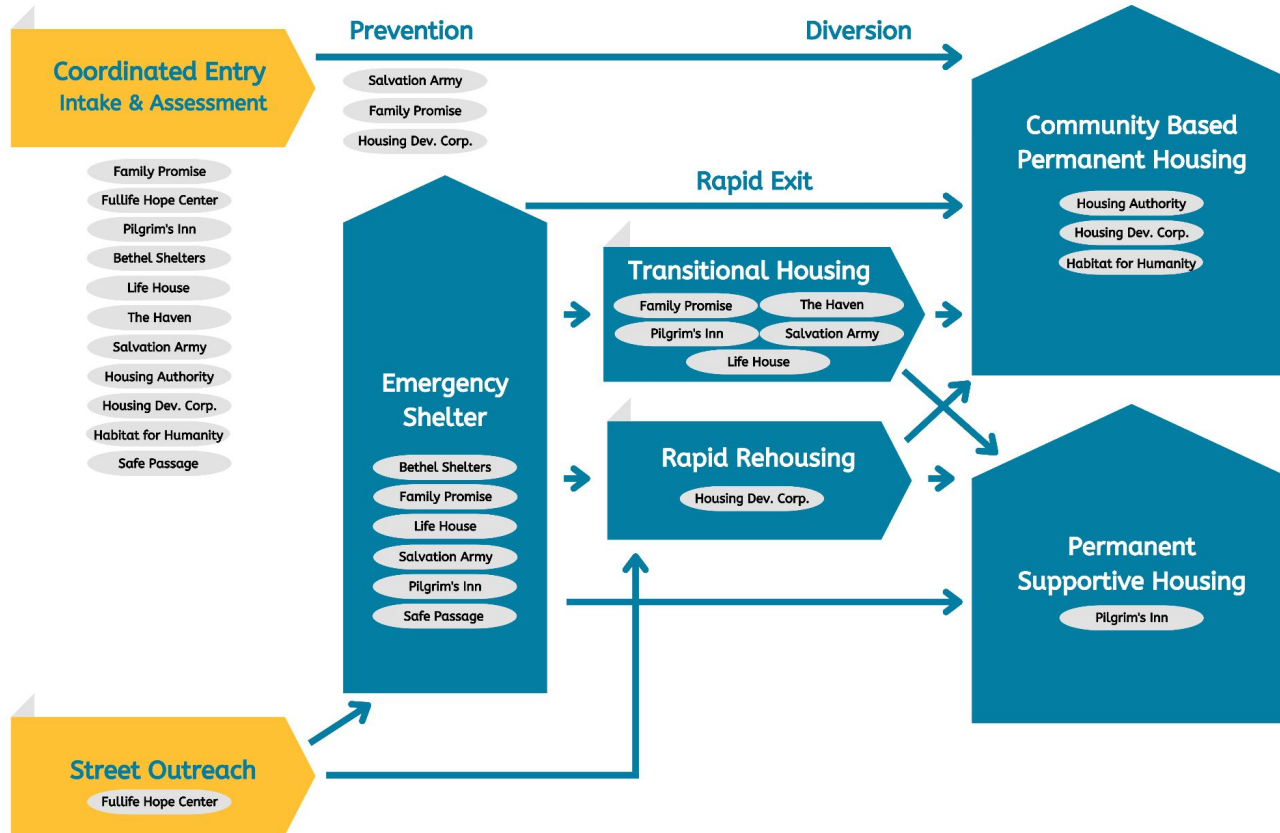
Coordinated Entry
Intake & Assessment

Family Promise
Fullife Hope Center
Pilgrim's Inn
Bethel Shelters
Life House
The Haven
Salvation Army
Housing Authority
Housing Dev. Corp.
Habitat for Humanity
Safe Passage

Prevention

Salvation Army
Family Promise
Housing Dev. Corp.

Diversion

Community Based Permanent Housing

Housing Authority
Housing Dev. Corp.
Habitat for Humanity

Rapid Exit

Emergency Shelter

Bethel Shelters
Family Promise
Life House
Salvation Army
Pilgrim's Inn
Safe Passage

Transitional Housing

Family Promise
The Haven
Pilgrim's Inn
Salvation Army
Life House

Rapid Rehousing

Housing Dev. Corp.

Permanent Supportive Housing

Pilgrim's Inn

Street Outreach

Fullife Hope Center